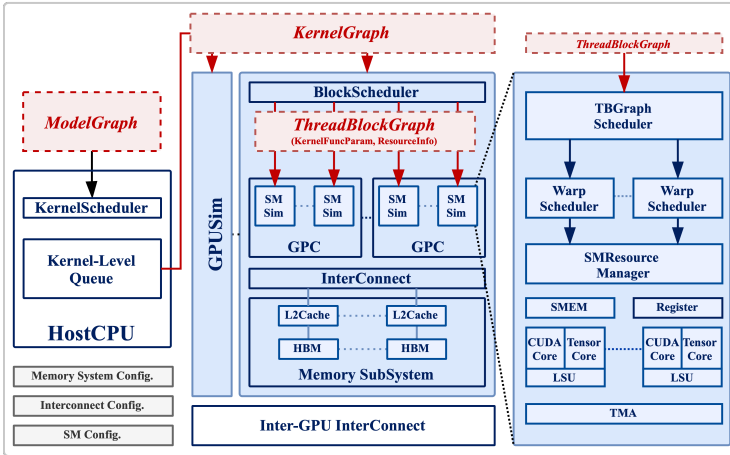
KernelGraph

ThreadBlockGraph

ModelGraph

KernelScheduler

Kernel-Level Queue

HostCPU

GPUSim

BlockScheduler

ThreadBlockGraph
(KernelFuncParam, ResourceInfo)

SM Sim

SM Sim

GPC

SM Sim

SM Sim

GPC

InterConnect

L2Cache

L2Cache

HBM

HBM

Memory SubSystem

TBGraph Scheduler

Warp Scheduler

Warp Scheduler

SMResource Manager

SMEM

Register

CUDA Core

Tensor Core

LSU

CUDA Core

Tensor Core

LSU

TMA

Memory System Config.

Interconnect Config.

SM Config.

Inter-GPU InterConnect